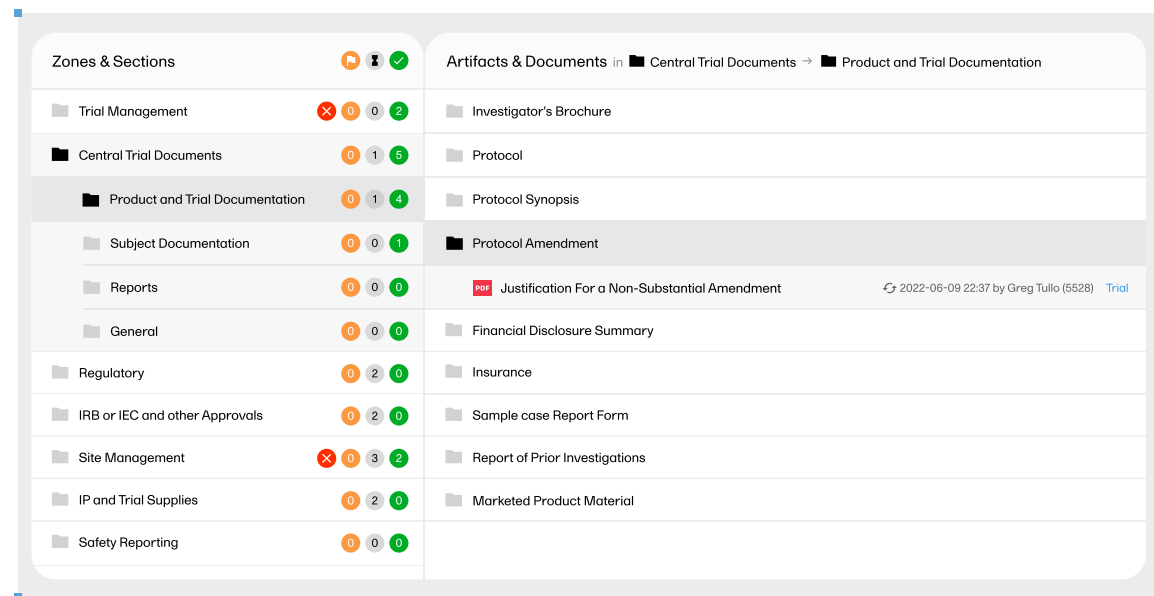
Zones & Sections

Trial Management 0 0 2
Central Trial Documents 0 1 5
Product and Trial Documentation 0 1 4
Subject Documentation 0 0 1
Reports 0 0 0
General 0 0 0
Regulatory 0 2 0
IRB or IEC and other Approvals 0 2 0
Site Management 0 3 2
IP and Trial Supplies 0 2 0
Safety Reporting 0 0 0

Artifacts & Documents in Central Trial Documents → Product and Trial Documentation

Investigator's Brochure
Protocol
Protocol Synopsis
Protocol Amendment
PDF Justification For a Non-Substantial Amendment 2022-06-09 22:37 by Greg Tullo (5528) Trial
Financial Disclosure Summary
Insurance
Sample case Report Form
Report of Prior Investigations
Marketed Product Material